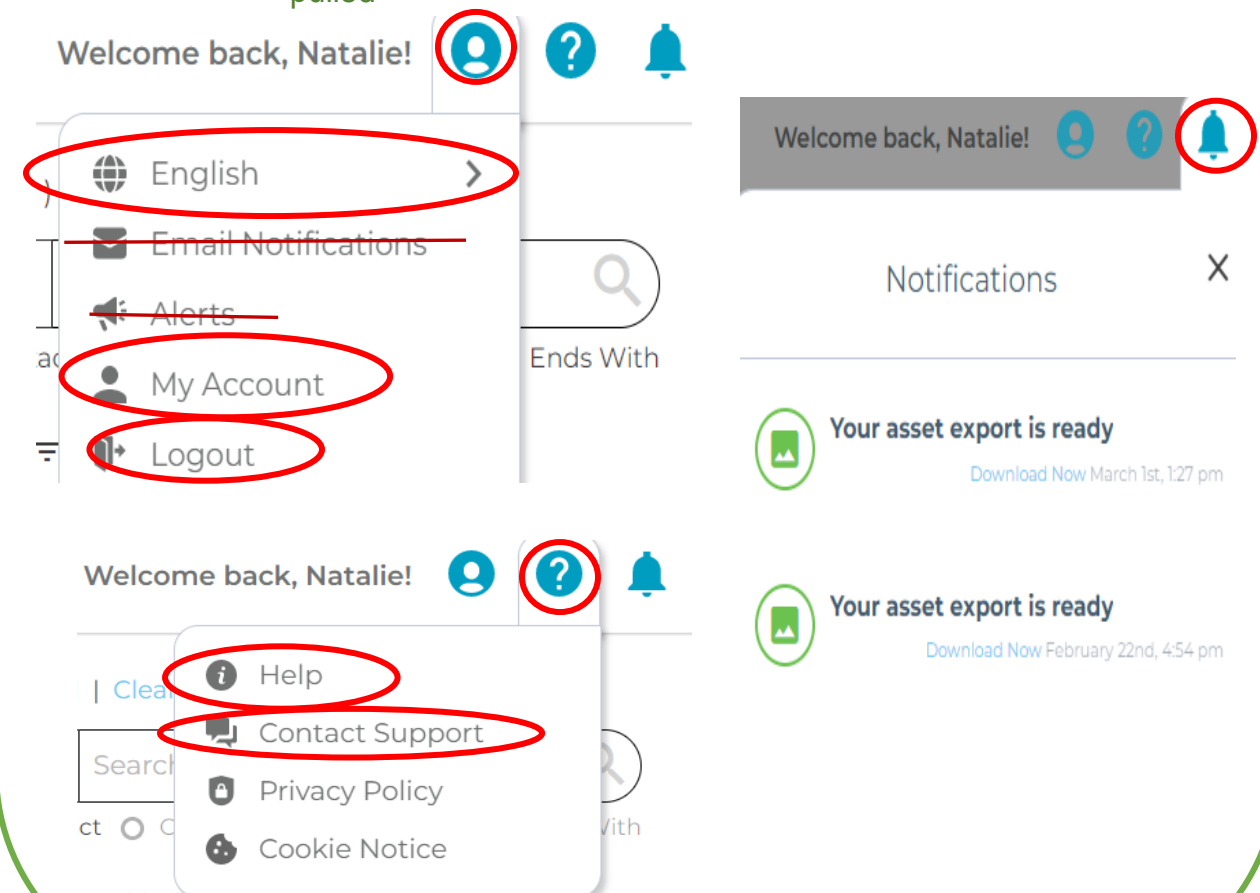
pulled

Welcome back, Natalie!

English
Email Notifications
Alerts
My Account
Logout

Ends With

Welcome back, Natalie!

Notifications

X

Your asset export is ready

Download Now March 1st, 1:27 pm

Your asset export is ready

Download Now February 22nd, 4:54 pm

Welcome back, Natalie!

| Clea

Search

ct

With

Help
Contact Support
Privacy Policy
Cookie Notice